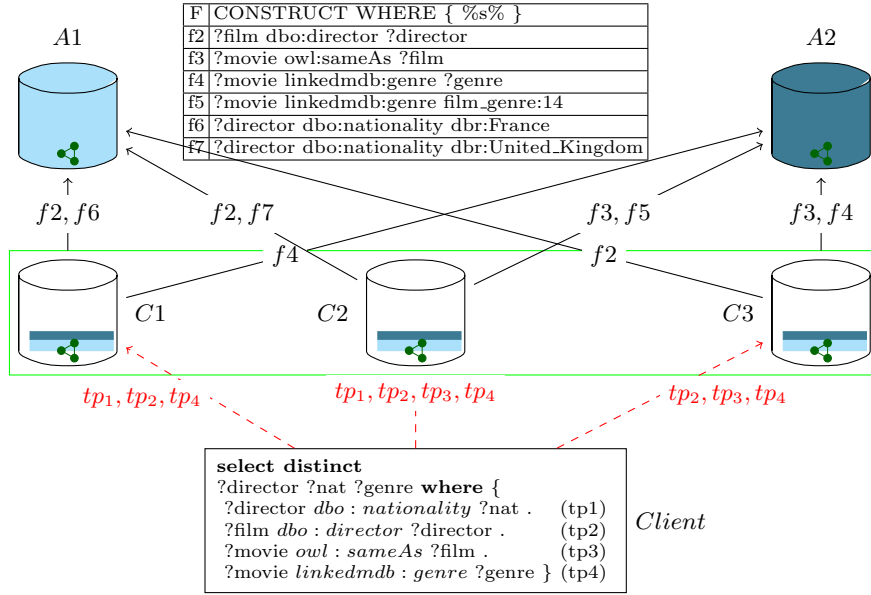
| F | CONSTRUCT WHERE { %s% } |
|---|---|
| f2 | ?film dbo:director ?director |
| f3 | ?movie owl:sameAs ?film |
| f4 | ?movie linkedmdb:genre ?genre |
| f5 | ?movie linkedmdb:genre film_genre:14 |
| f6 | ?director dbo:nationality dbr:France |
| f7 | ?director dbo:nationality dbr:United_Kingdom |

$A1$

$A2$

$f2, f6$

$f2, f7$

$f3, f5$

$f3, f4$

$f4$

$f2$

$C1$

$C2$

$C3$

$tp_1, tp_2, tp_4$

$tp_1, tp_2, tp_3, tp_4$

$tp_2, tp_3, tp_4$

**select distinct**
?director ?nat ?genre **where** {
?director *dbo* : *nationality* ?nat . (tp1)
?film *dbo* : *director* ?director . (tp2)
?movie *owl* : *sameAs* ?film . (tp3)
?movie *linkedmdb* : *genre* ?genre } (tp4)

*Client*